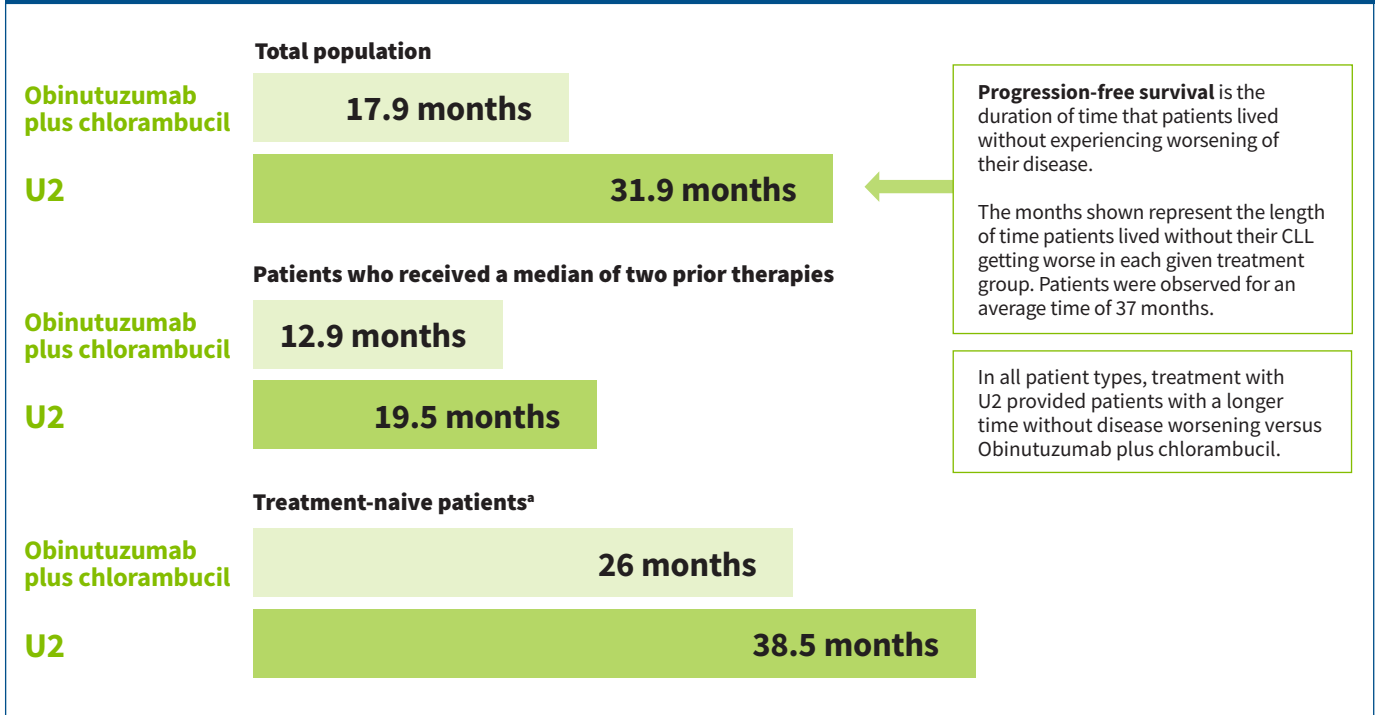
Total population

Obinutuzumab plus chlorambucil
17.9 months

U2
31.9 months

Patients who received a median of two prior therapies

Obinutuzumab plus chlorambucil
12.9 months

U2
19.5 months

Treatment-naive patients$^a$

Obinutuzumab plus chlorambucil
26 months

U2
38.5 months

Progression-free survival is the duration of time that patients lived without experiencing worsening of their disease.

The months shown represent the length of time patients lived without their CLL getting worse in each given treatment group. Patients were observed for an average time of 37 months.

In all patient types, treatment with U2 provided patients with a longer time without disease worsening versus Obinutuzumab plus chlorambucil.